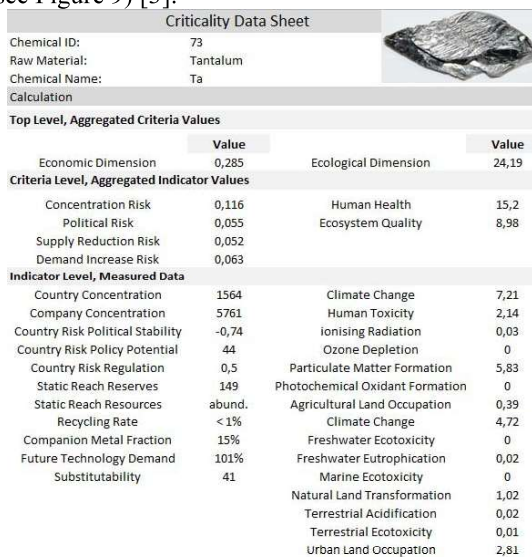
see Figure 9) [5].

Criticality Data Sheet

Chemical ID: 73
Raw Material: Tantalum
Chemical Name: Ta
Calculation

**Top Level, Aggregated Criteria Values**

| | Value | | Value |
|---|---|---|---|
| Economic Dimension | 0,285 | Ecological Dimension | 24,19 |

**Criteria Level, Aggregated Indicator Values**

| | | | |
|---|---|---|---|
| Concentration Risk | 0,116 | Human Health | 15,2 |
| Political Risk | 0,055 | Ecosystem Quality | 8,98 |
| Supply Reduction Risk | 0,052 | | |
| Demand Increase Risk | 0,063 | | |

**Indicator Level, Measured Data**

| | | | |
|---|---|---|---|
| Country Concentration | 1564 | Climate Change | 7,21 |
| Company Concentration | 5761 | Human Toxicity | 2,14 |
| Country Risk Political Stability | -0,74 | ionising Radiation | 0,03 |
| Country Risk Policy Potential | 44 | Ozone Depletion | 0 |
| Country Risk Regulation | 0,5 | Particulate Matter Formation | 5,83 |
| Static Reach Reserves | 149 | Photochemical Oxidant Formation | 0 |
| Static Reach Resources | abund. | Agricultural Land Occupation | 0,39 |
| Recycling Rate | < 1% | Climate Change | 4,72 |
| Companion Metal Fraction | 15% | Freshwater Ecotoxicity | 0 |
| Future Technology Demand | 101% | Freshwater Eutrophication | 0,02 |
| Substitutability | 41 | Marine Ecotoxicity | 0 |
| | | Natural Land Transformation | 1,02 |
| | | Terrestrial Acidification | 0,02 |
| | | Terrestrial Ecotoxicity | 0,01 |
| | | Urban Land Occupation | 2,81 |